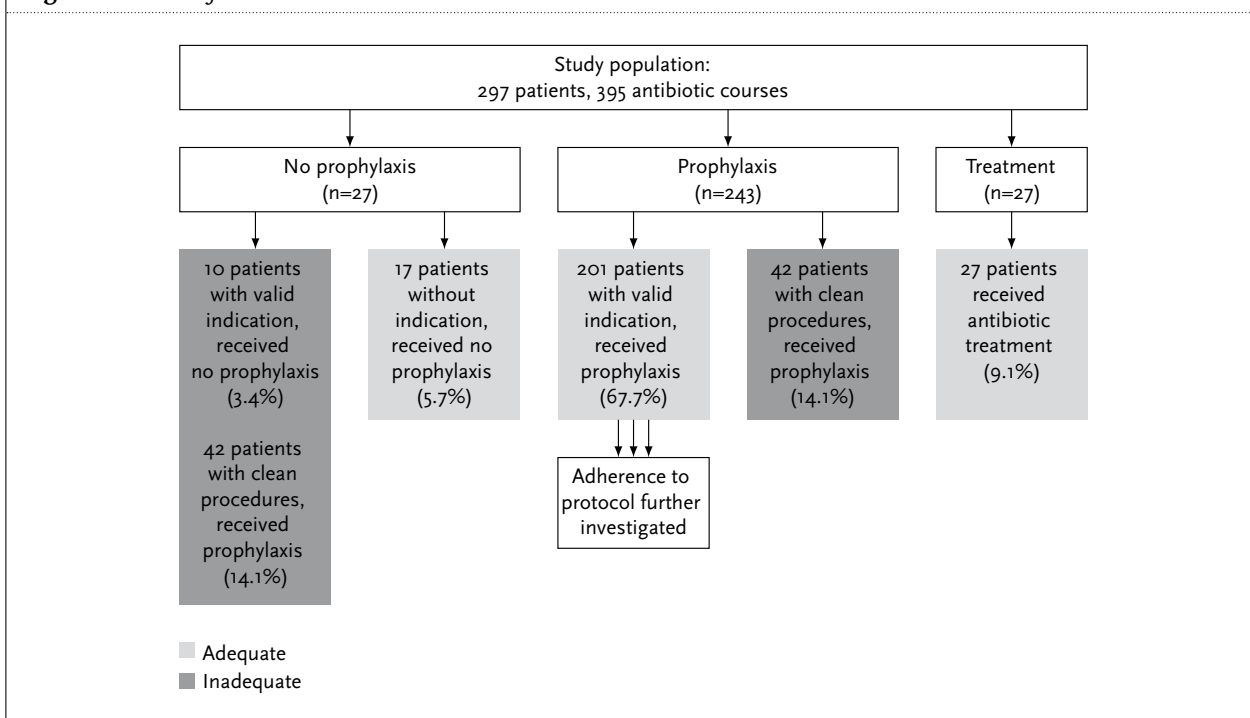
Study population:
297 patients, 395 antibiotic courses

No prophylaxis
(n=27)

Prophylaxis
(n=243)

Treatment
(n=27)

10 patients with valid indication, received no prophylaxis (3.4%)

42 patients with clean procedures, received prophylaxis (14.1%)

17 patients without indication, received no prophylaxis (5.7%)

201 patients with valid indication, received prophylaxis (67.7%)

Adherence to protocol further investigated

42 patients with clean procedures, received prophylaxis (14.1%)

27 patients received antibiotic treatment (9.1%)

Adequate
Inadequate